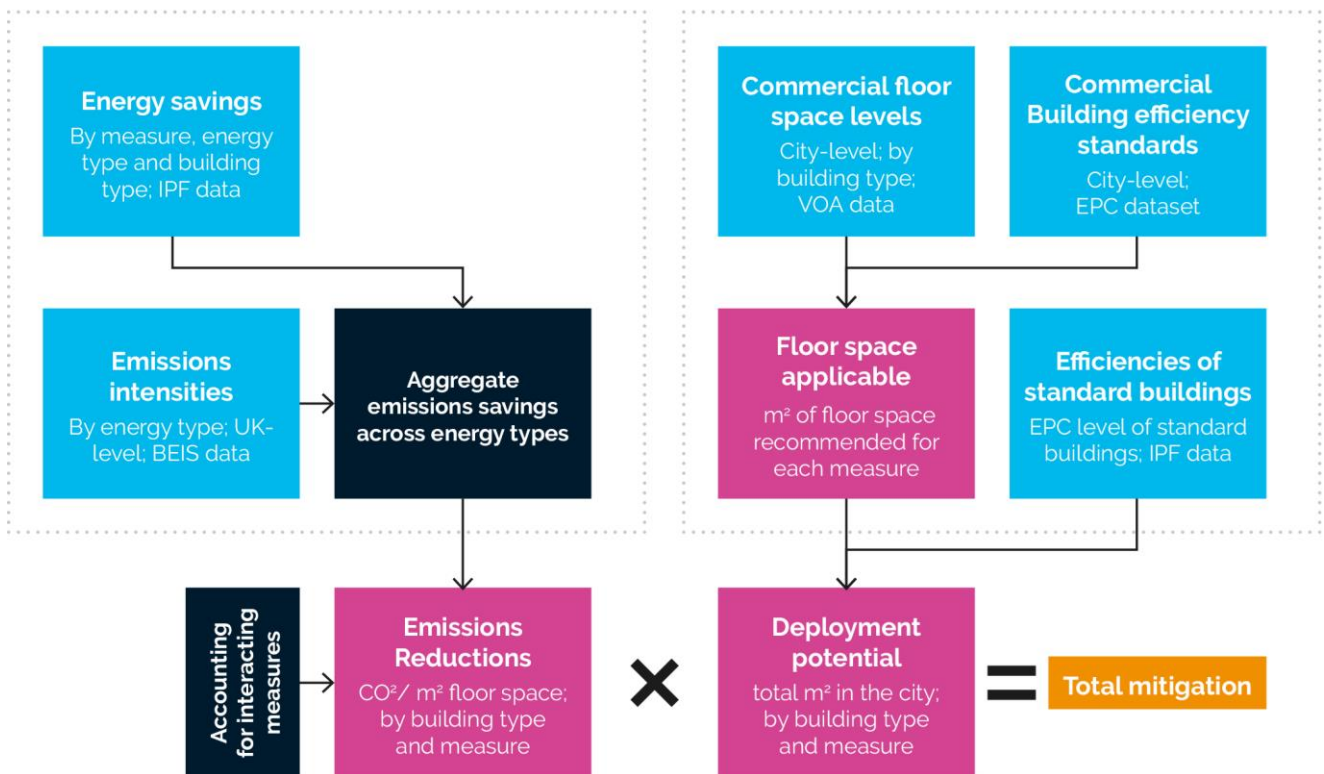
**Energy savings**
By measure, energy type and building type; IPF data

**Emissions intensities**
By energy type; UK-level; BEIS data

**Aggregate emissions savings across energy types**

**Commercial floor space levels**
City-level; by building type; VOA data

**Commercial Building efficiency standards**
City-level; EPC dataset

**Floor space applicable**
m² of floor space recommended for each measure

**Efficiencies of standard buildings**
EPC level of standard buildings; IPF data

Accounting for interacting measures

**Emissions Reductions**
CO²/ m² floor space; by building type and measure

×

**Deployment potential**
total m² in the city; by building type and measure

=

**Total mitigation**